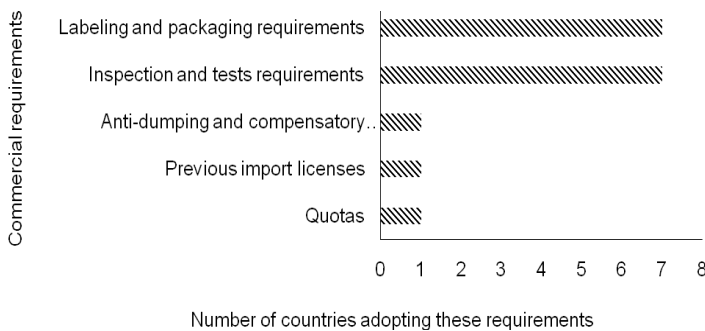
Commercial requirements

Labeling and packaging requirements
Inspection and tests requirements
Anti-dumping and compensatory..
Previous import licenses
Quotas

0 1 2 3 4 5 6 7 8

Number of countries adopting these requirements